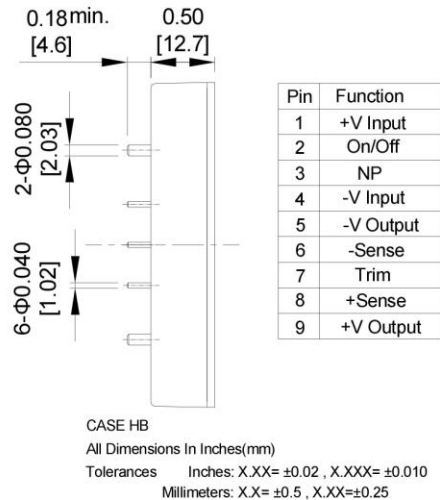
0.18min.
[4.6]

0.50
[12.7]

2-Φ0.080
[2.03]

6-Φ0.040
[1.02]

| Pin | Function |
|---|---|
| 1 | +V Input |
| 2 | On/Off |
| 3 | NP |
| 4 | -V Input |
| 5 | -V Output |
| 6 | -Sense |
| 7 | Trim |
| 8 | +Sense |
| 9 | +V Output |

CASE HB

All Dimensions In Inches(mm)

Tolerances Inches: X.XX= ±0.02 , X.XXX= ±0.010

Millimeters: X.X= ±0.5 , X.XX=±0.25